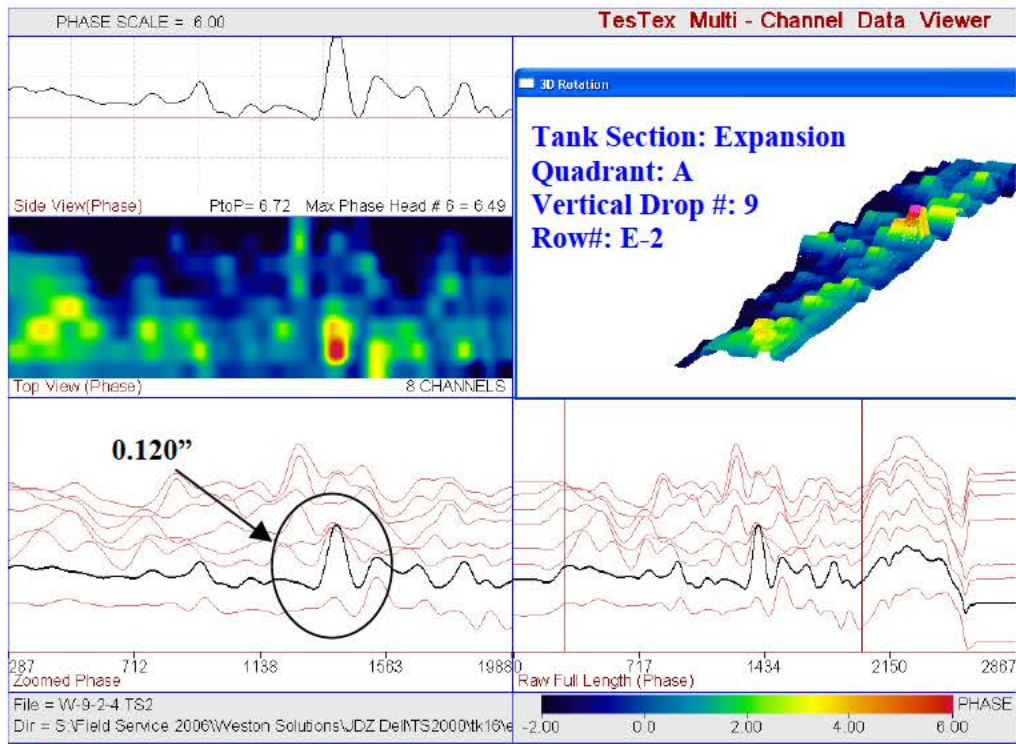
PHASE SCALE = 6.00

TesTex Multi - Channel Data Viewer

3D Rotation

Tank Section: Expansion
Quadrant: A
Vertical Drop #: 9
Row#: E-2

Side View(Phase)

PtoP= 6.72 Max Phase Head # 6 = 6.49

Top View (Phase)

8 CHANNELS

0.120”

287 712 1138 1563 1988

Zoomed Phase

0 717 1434 2150 2867

Raw Full Length (Phase)

File = W-9-2-4.TS2

Dir = S:\Field Service 2006\Weston Solutions\JDZ Del\TS2000\tk16\e

PHASE

-2.00 0.0 2.00 4.00 6.00